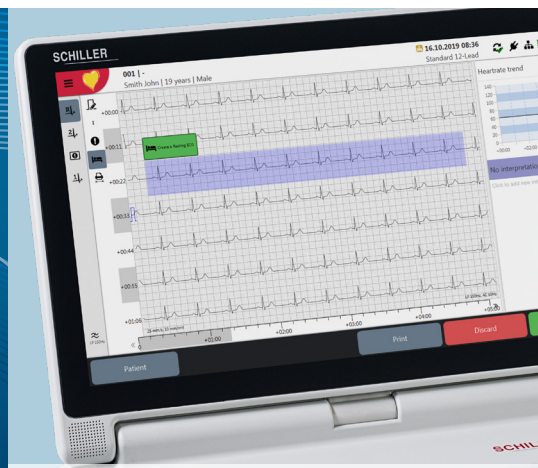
SCHILLER

001 | -
Smith John | 19 years | Male

16.10.2019 08:36
Standard 12-Lead

Heartrate trend

+00:00
+00:11
+00:22
+00:33
+00:44
+00:55
+01:06

Create a Resting ECG

No interpretation

Click to add new int

+00:00
+02:00
+03:00
+04:00

Print
Discard

Patient

SCHIL